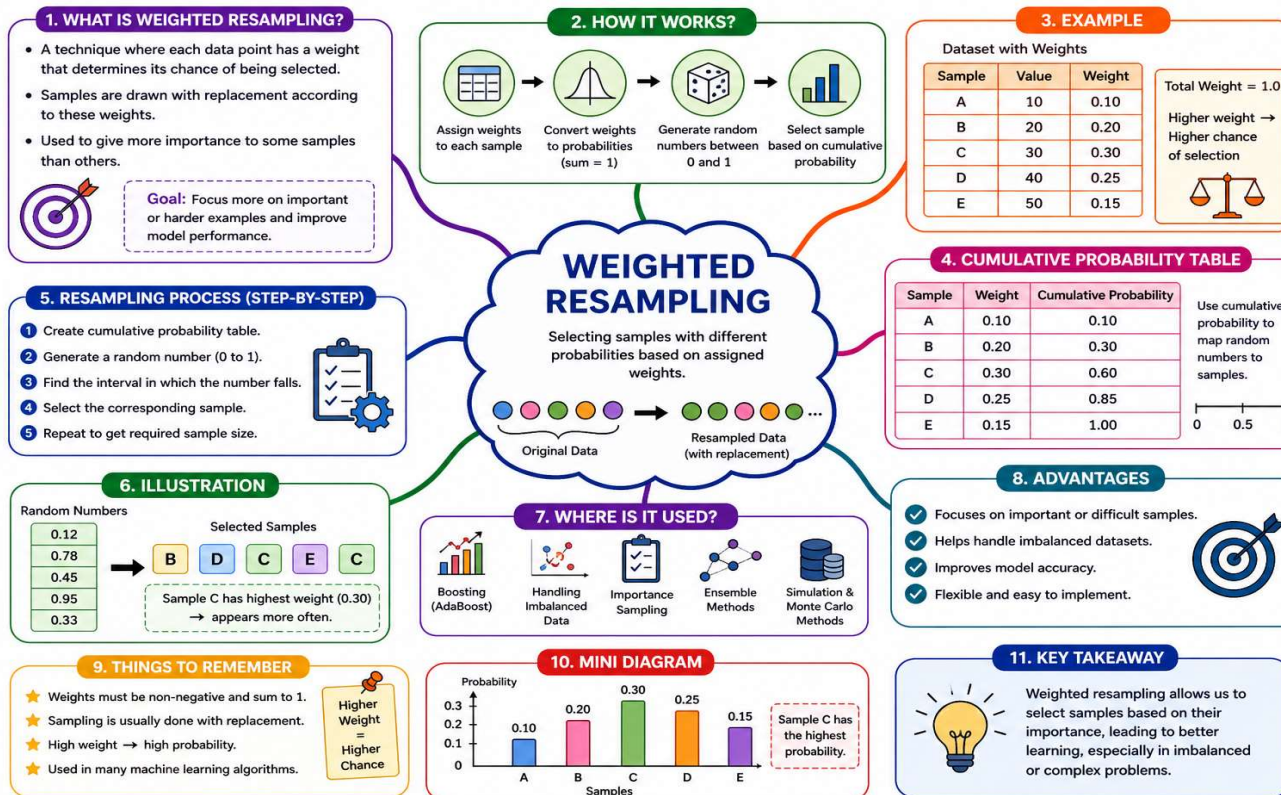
1. WHAT IS WEIGHTED RESAMPLING?

• A technique where each data point has a weight that determines its chance of being selected.
• Samples are drawn with replacement according to these weights.
• Used to give more importance to some samples than others.

Goal: Focus more on important or harder examples and improve model performance.

2. HOW IT WORKS?

Assign weights to each sample → Convert weights to probabilities (sum = 1) → Generate random numbers between 0 and 1 → Select sample based on cumulative probability

3. EXAMPLE

Dataset with Weights

| Sample | Value | Weight |
|---|---|---|
| A | 10 | 0.10 |
| B | 20 | 0.20 |
| C | 30 | 0.30 |
| D | 40 | 0.25 |
| E | 50 | 0.15 |

Total Weight = 1.0

Higher weight → Higher chance of selection

WEIGHTED RESAMPLING

Selecting samples with different probabilities based on assigned weights.

Original Data → Resampled Data (with replacement)

4. CUMULATIVE PROBABILITY TABLE

| Sample | Weight | Cumulative Probability |
|---|---|---|
| A | 0.10 | 0.10 |
| B | 0.20 | 0.30 |
| C | 0.30 | 0.60 |
| D | 0.25 | 0.85 |
| E | 0.15 | 1.00 |

Use cumulative probability to map random numbers to samples.

0 0.5

5. RESAMPLING PROCESS (STEP-BY-STEP)

1 Create cumulative probability table.
2 Generate a random number (0 to 1).
3 Find the interval in which the number falls.
4 Select the corresponding sample.
5 Repeat to get required sample size.

6. ILLUSTRATION

Random Numbers
0.12
0.78
0.45
0.95
0.33

Selected Samples
B D C E C

Sample C has highest weight (0.30) → appears more often.

7. WHERE IS IT USED?

Boosting (AdaBoost)
Handling Imbalanced Data
Importance Sampling
Ensemble Methods
Simulation & Monte Carlo Methods

8. ADVANTAGES

Focuses on important or difficult samples.
Helps handle imbalanced datasets.
Improves model accuracy.
Flexible and easy to implement.

9. THINGS TO REMEMBER

Weights must be non-negative and sum to 1.
Sampling is usually done with replacement.
High weight → high probability.
Used in many machine learning algorithms.

Higher Weight = Higher Chance

10. MINI DIAGRAM

Probability
0.3
0.2
0.1
0
0.10 0.20 0.30 0.25 0.15
A B C D E
Samples

Sample C has the highest probability.

11. KEY TAKEAWAY

Weighted resampling allows us to select samples based on their importance, leading to better learning, especially in imbalanced or complex problems.